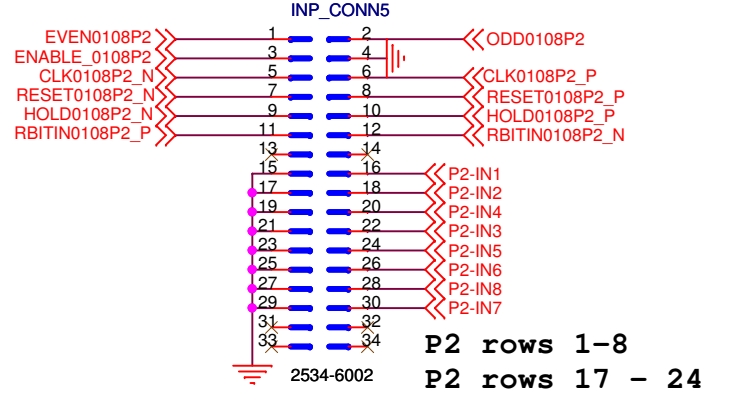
INP_CONN5

EVEN0108P2 1 2 ODD0108P2
ENABLE_0108P2 3 4
CLK0108P2_N 5 6 CLK0108P2_P
RESET0108P2_N 7 8 RESET0108P2_P
HOLD0108P2_N 9 10 HOLD0108P2_P
RBITIN0108P2_P 11 12 RBITIN0108P2_N
13 14
15 16 P2-IN1
17 18 P2-IN2
19 20 P2-IN4
21 22 P2-IN3
23 24 P2-IN5
25 26 P2-IN6
27 28 P2-IN8
29 30 P2-IN7
31 32
33 34

2534-6002

P2 rows 1-8
P2 rows 17 - 24